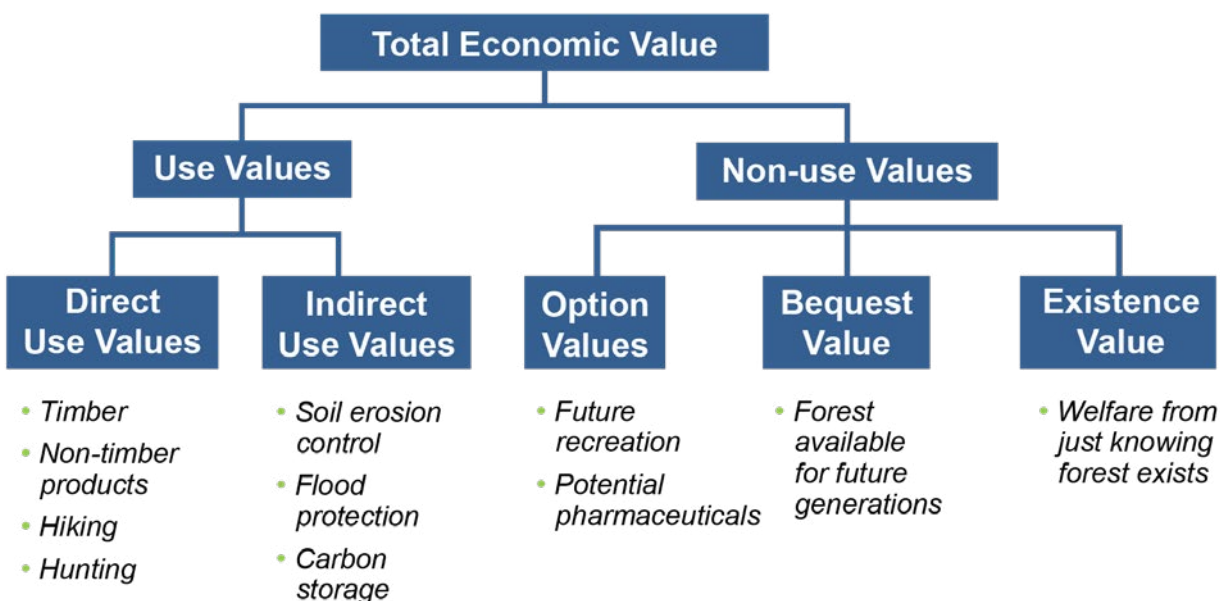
Total Economic Value

Use Values

Non-use Values

Direct Use Values

• Timber
• Non-timber products
• Hiking
• Hunting

Indirect Use Values

• Soil erosion control
• Flood protection
• Carbon storage

Option Values

• Future recreation
• Potential pharmaceuticals

Bequest Value

• Forest available for future generations

Existence Value

• Welfare from just knowing forest exists